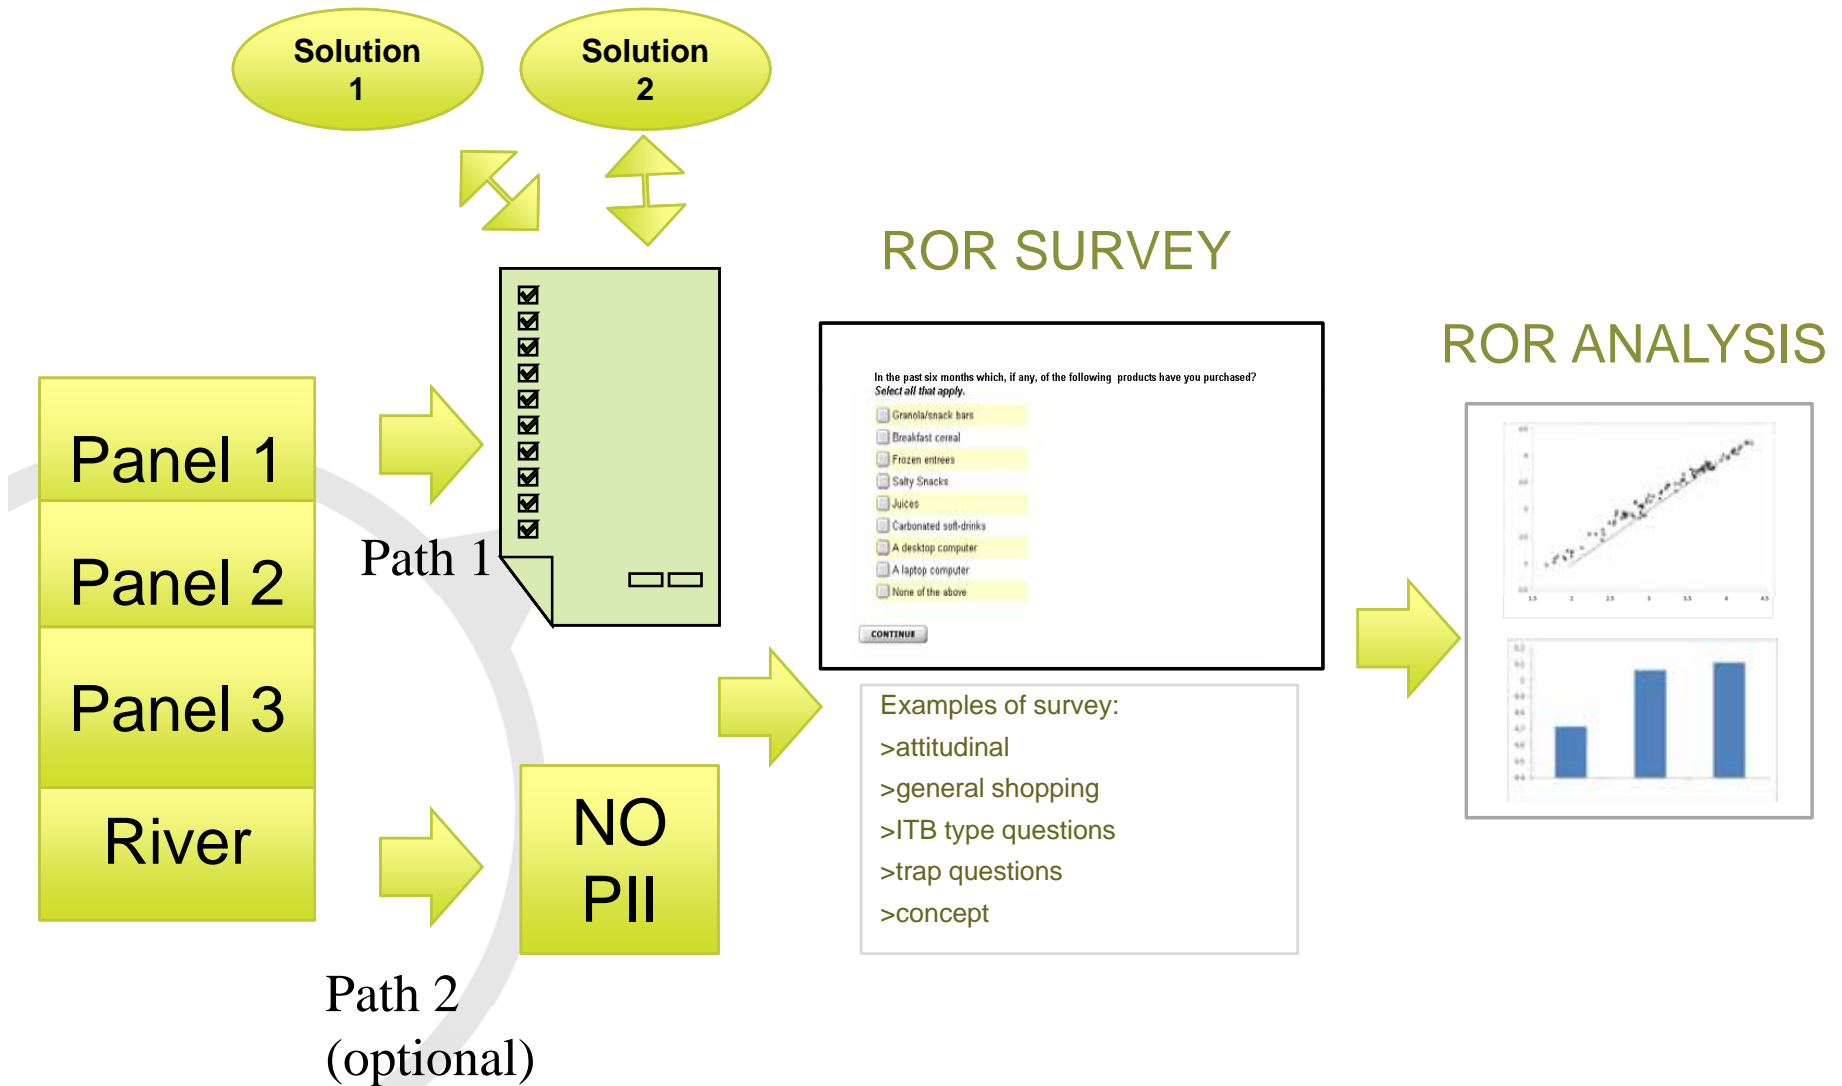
Solution 1

Solution 2

ROR SURVEY

ROR ANALYSIS

Panel 1

Panel 2

Panel 3

River

Path 1

In the past six months which, if any, of the following products have you purchased?
Select all that apply.

Granola/snack bars
Breakfast cereal
Frozen entrees
Salty Snacks
Juices
Carbonated soft-drinks
A desktop computer
A laptop computer
None of the above

CONTINUE

Examples of survey:
>attitudinal
>general shopping
>ITB type questions
>trap questions
>concept

NO PII

Path 2 (optional)